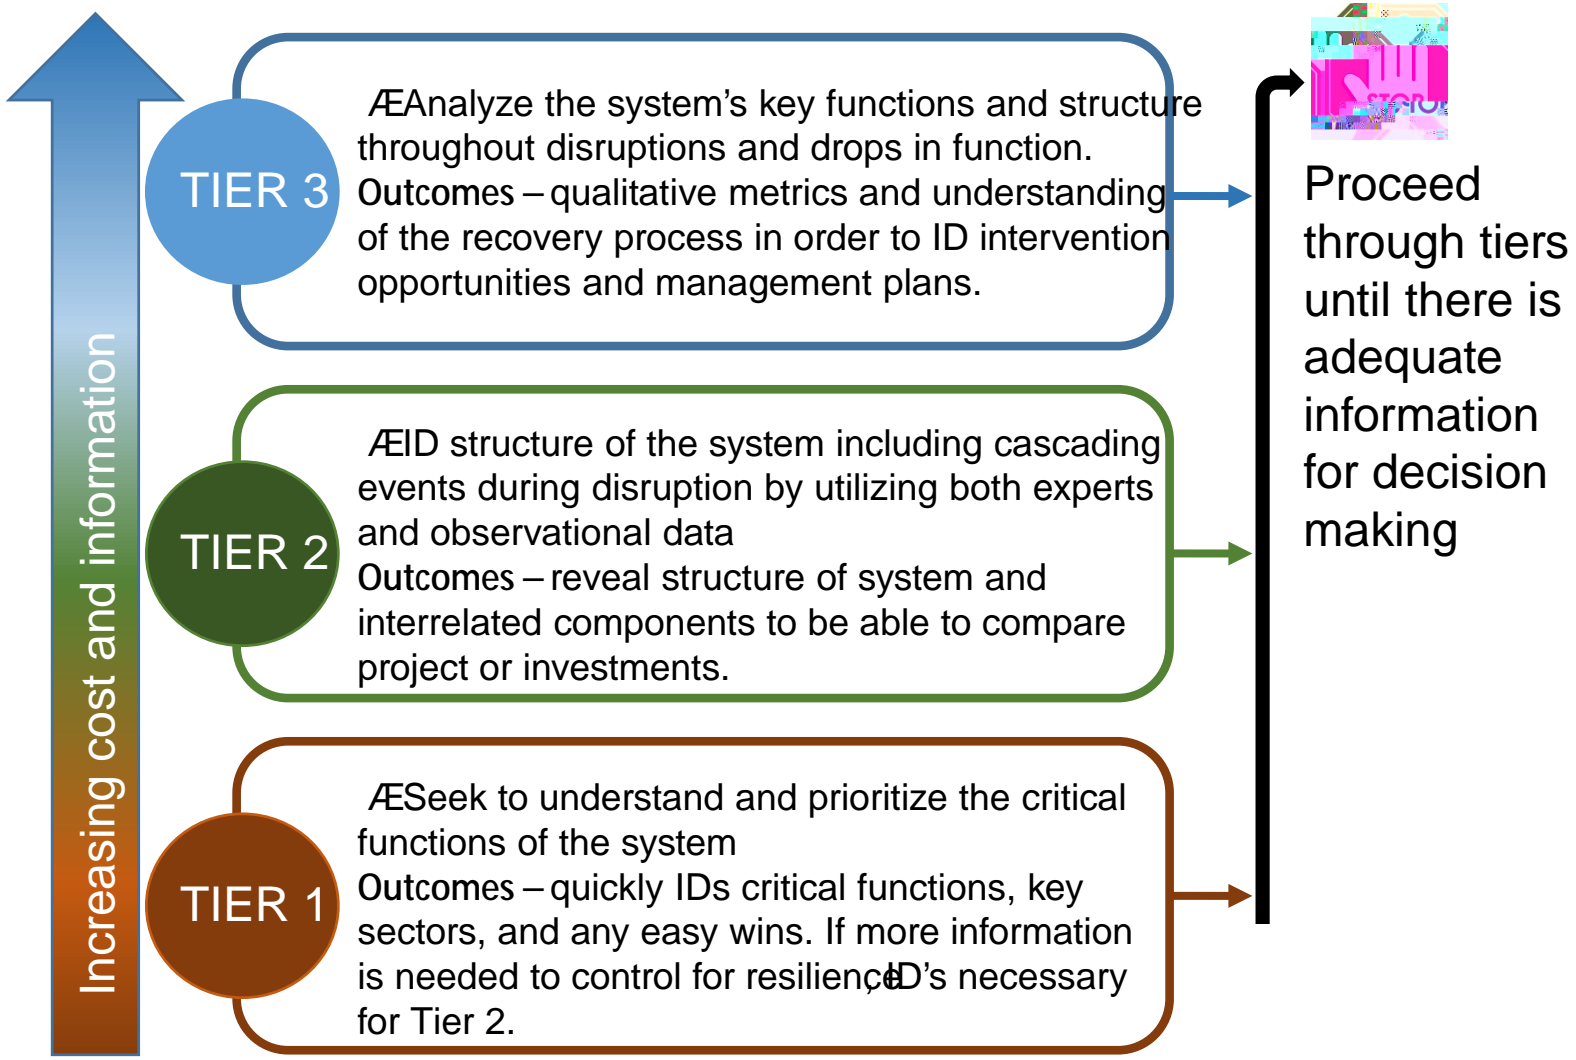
Increasing cost and information

TIER 3

ÆAnalyze the system's key functions and structure throughout disruptions and drops in function.
Outcomes – qualitative metrics and understanding of the recovery process in order to ID intervention opportunities and management plans.

TIER 2

ÆID structure of the system including cascading events during disruption by utilizing both experts and observational data
Outcomes – reveal structure of system and interrelated components to be able to compare project or investments.

TIER 1

ÆSeek to understand and prioritize the critical functions of the system
Outcomes – quickly IDs critical functions, key sectors, and any easy wins. If more information is needed to control for resilience, ID's necessary for Tier 2.

STOP

Proceed through tiers until there is adequate information for decision making